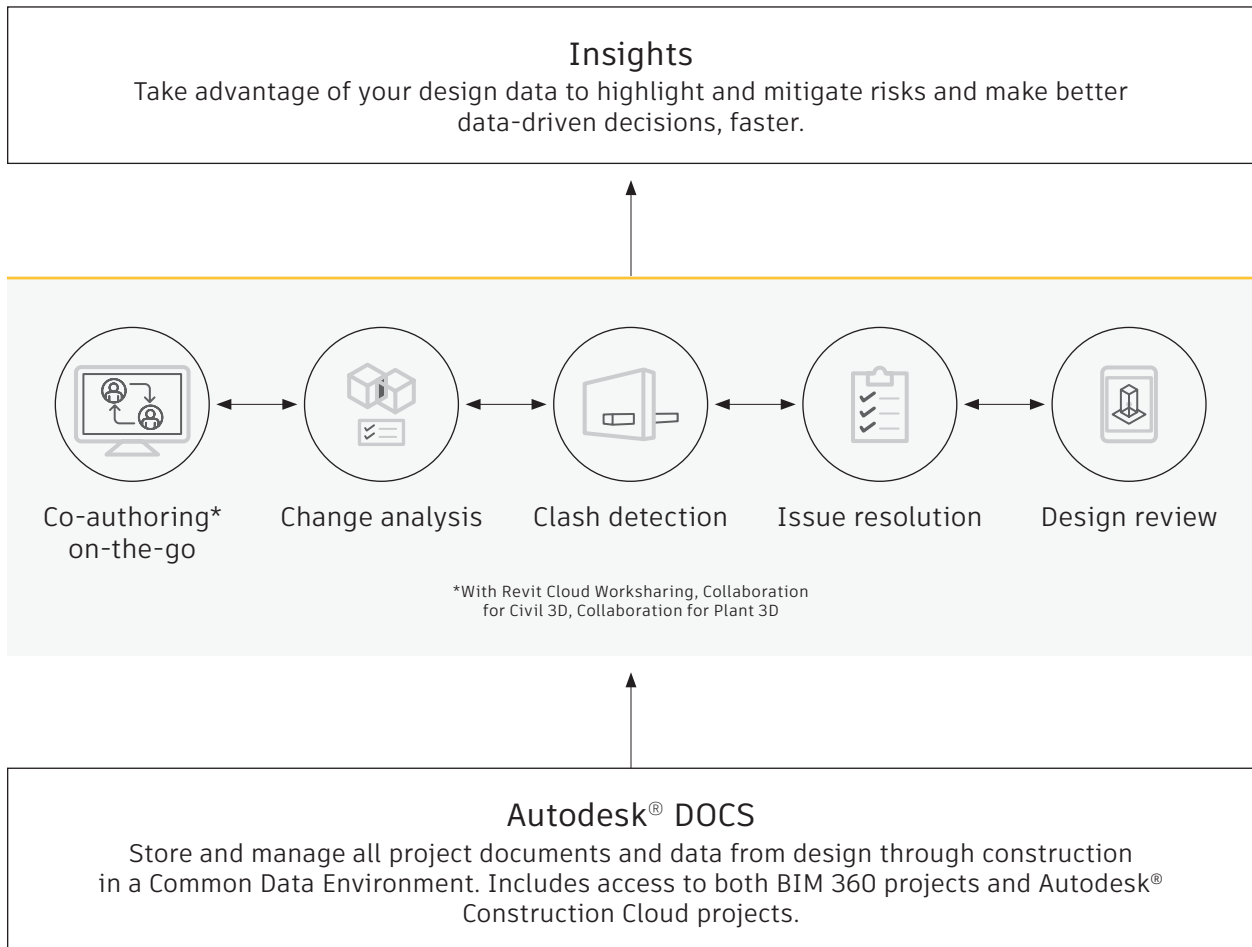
Insights
Take advantage of your design data to highlight and mitigate risks and make better data-driven decisions, faster.

Co-authoring* on-the-go

Change analysis

Clash detection

Issue resolution

Design review

*With Revit Cloud Worksharing, Collaboration for Civil 3D, Collaboration for Plant 3D

Autodesk® DOCS
Store and manage all project documents and data from design through construction in a Common Data Environment. Includes access to both BIM 360 projects and Autodesk® Construction Cloud projects.